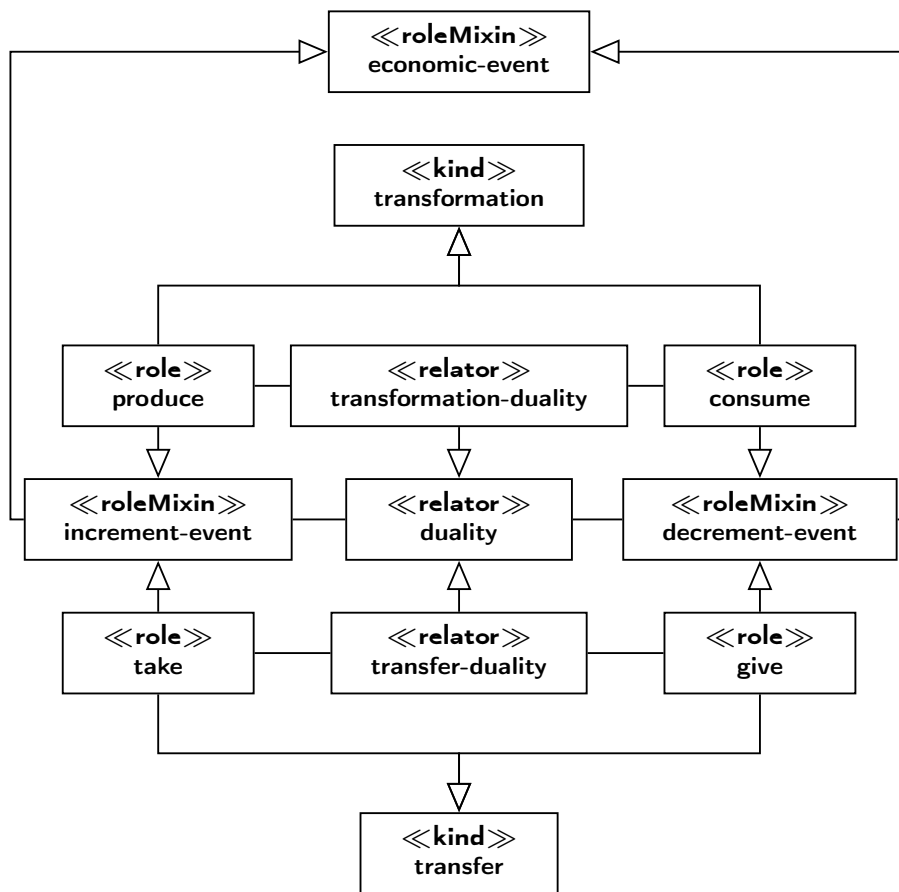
≪roleMixin≫
economic-event

≪kind≫
transformation

≪role≫
produce

≪relator≫
transformation-duality

≪role≫
consume

≪roleMixin≫
increment-event

≪relator≫
duality

≪roleMixin≫
decrement-event

≪role≫
take

≪relator≫
transfer-duality

≪role≫
give

≪kind≫
transfer